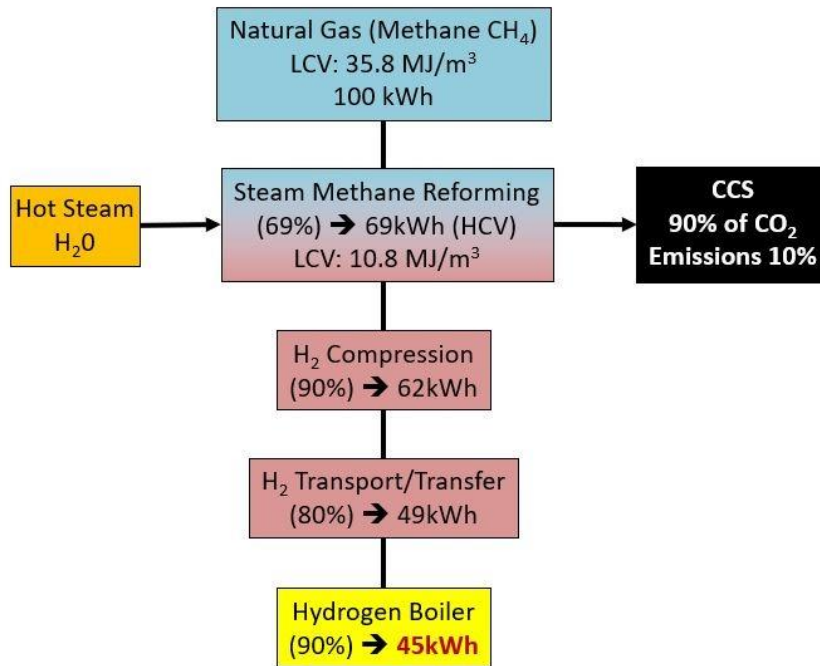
Natural Gas (Methane $CH_4$)
LCV: 35.8 MJ/$m^3$
100 kWh

Hot Steam
$H_20$

Steam Methane Reforming
(69%) → 69kWh (HCV)
LCV: 10.8 MJ/$m^3$

CCS
90% of $CO_2$
Emissions 10%

$H_2$ Compression
(90%) → 62kWh

$H_2$ Transport/Transfer
(80%) → 49kWh

Hydrogen Boiler
(90%) → 45kWh